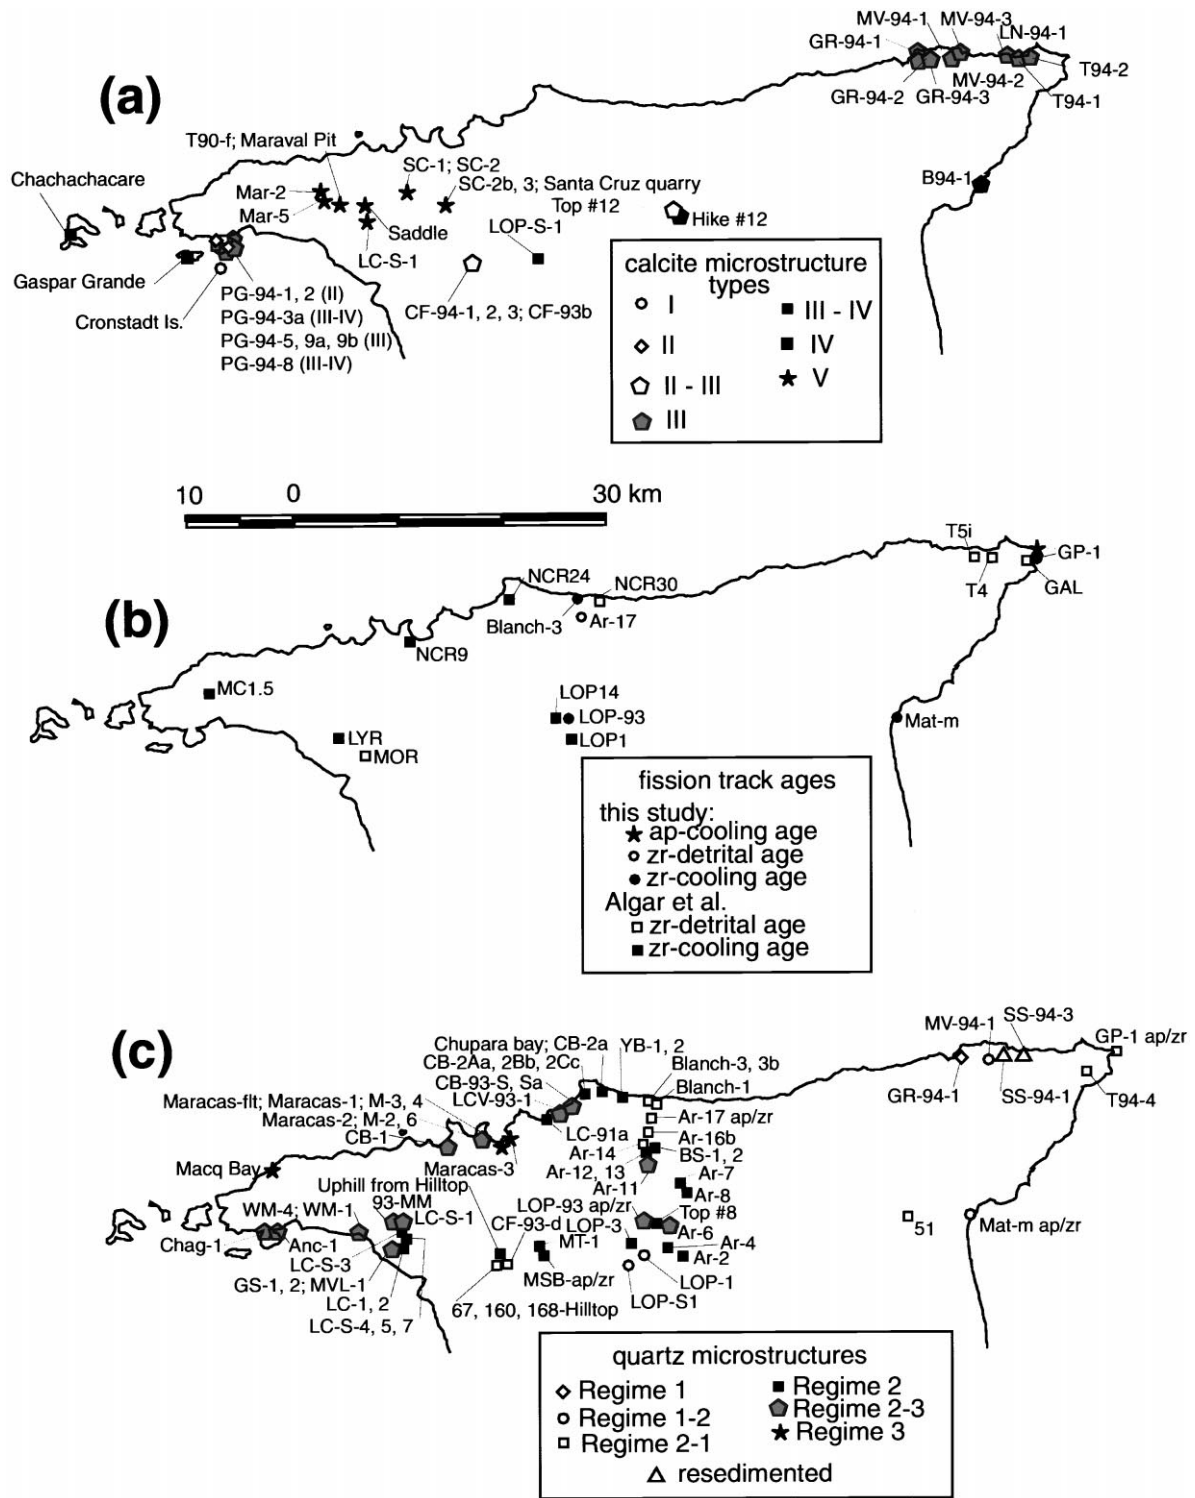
(a)

MV-94-1 MV-94-3 GR-94-1 LN-94-1 T94-2 GR-94-2 GR-94-3 MV-94-2 T94-1

T90-f; Maraval Pit

Chachachacare

SC-1; SC-2

Mar-2

SC-2b, 3; Santa Cruz quarry

Mar-5

Top #12

Hike #12

Saddle

LOP-S-1

B94-1

LC-S-1

Gaspar Grande

PG-94-1, 2 (II)

Cronstadt Is.

PG-94-3a (III-IV)

PG-94-5, 9a, 9b (III)

PG-94-8 (III-IV)

CF-94-1, 2, 3; CF-93b

calcite microstructure types

I

II

II - III

III

III - IV

IV

V

10 0 30 km

(b)

T5i

GP-1

NCR24

NCR30

T4

GAL

Blanch-3

Ar-17

NCR9

MC1.5

LOP14

LOP-93

LOP1

LYR

MOR

Mat-m

fission track ages

this study:

ap-cooling age

zr-detrital age

zr-cooling age

Algar et al.

zr-detrital age

zr-cooling age

(c)

Chupara bay; CB-2a

CB-2Aa, 2Bb, 2Cc

YB-1, 2

MV-94-1

SS-94-3

GP-1 ap/zr

Blanch-3, 3b

CB-93-S, Sa

Blanch-1

Maracas-flt; Maracas-1; M-3, 4

LCV-93-1

GR-94-1

SS-94-1

T94-4

Maracas-2; M-2, 6

Ar-17 ap/zr

CB-1

LC-91a

Ar-16b

Ar-14

BS-1, 2

Macq Bay

Maracas-3

Ar-12, 13

Ar-7

Uphill from Hilltop

Ar-11

Ar-8

93-MM

LOP-93 ap/zr

WM-4; WM-1

LC-S-1

Top #8

CF-93-d

LOP-3

Ar-6

Chag-1

Anc-1

MT-1

Ar-4

51

Mat-m ap/zr

LC-S-3

Ar-2

GS-1, 2; MVL-1

MSB-ap/zr

LOP-1

LC-1, 2

LOP-S1

LC-S-4, 5, 7

67, 160, 168-Hilltop

quartz microstructures

Regime 1

Regime 1-2

Regime 2-1

Regime 2

Regime 2-3

Regime 3

resedimented